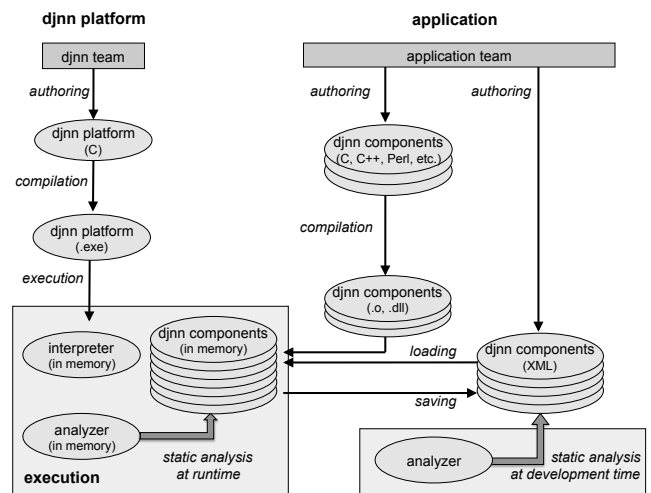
djnn platform

application

djnn team

application team

authoring

authoring

authoring

djnn platform
(C)

djnn components
(C, C++, Perl, etc.)

compilation

djnn platform
(.exe)

compilation

execution

djnn components
(.o, .dll)

interpreter
(in memory)

djnn components
(in memory)

loading

djnn components
(XML)

saving

analyzer
(in memory)

static analysis
at runtime

execution

analyzer

static analysis
at development time